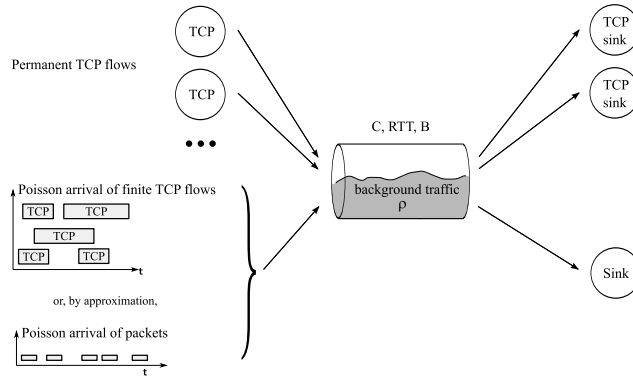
Permanent TCP flows

TCP

TCP

C, RTT, B

background traffic
$\rho$

TCP sink

TCP sink

Sink

Poisson arrival of finite TCP flows

TCP TCP
TCP
TCP TCP

t

or, by approximation,

Poisson arrival of packets

t